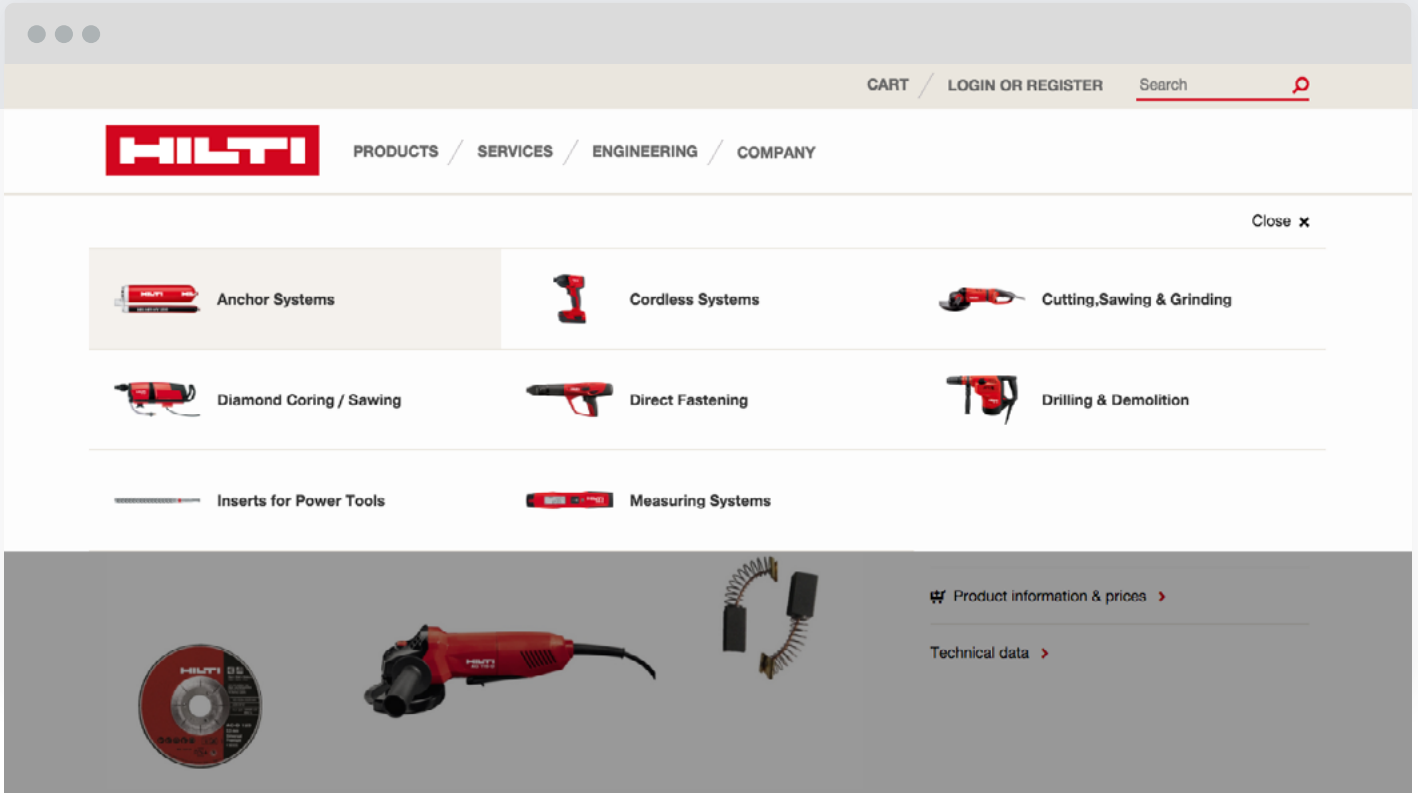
CART / LOGIN OR REGISTER Search

HILTI PRODUCTS / SERVICES / ENGINEERING / COMPANY

Close ×

Anchor Systems

Cordless Systems

Cutting,Sawing & Grinding

Diamond Coring / Sawing

Direct Fastening

Drilling & Demolition

Inserts for Power Tools

Measuring Systems

Product information & prices >

Technical data >